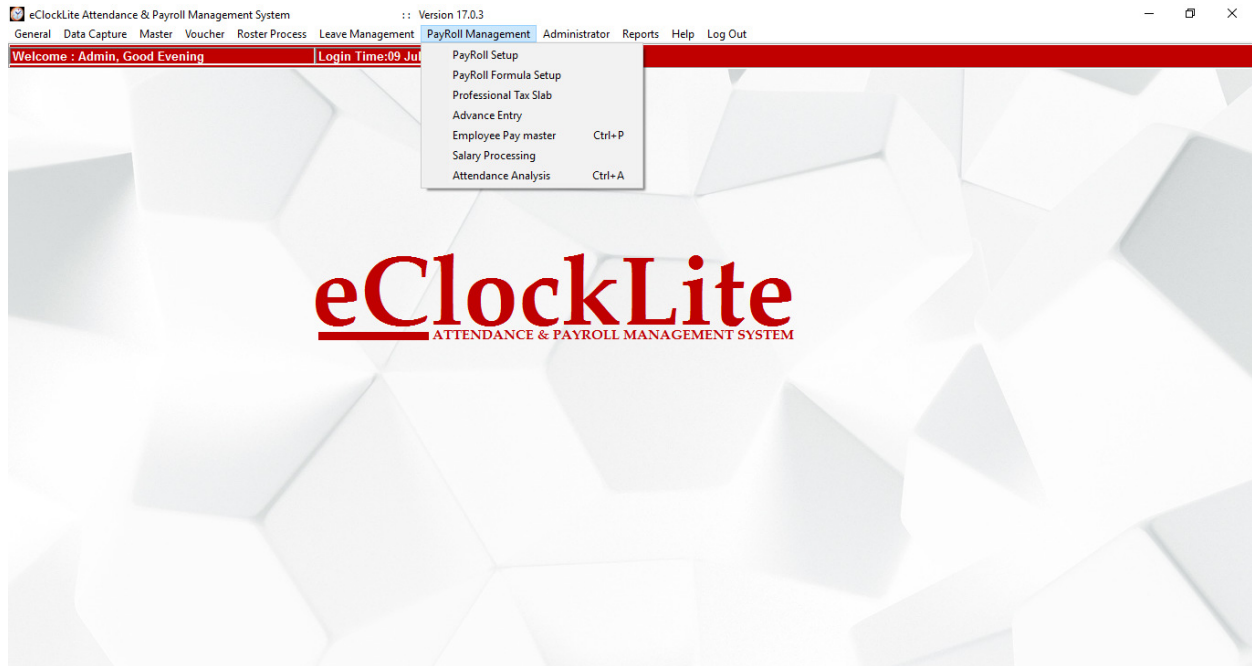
eClockLite Attendance & Payroll Management System :: Version 17.0.3

General Data Capture Master Voucher Roster Process Leave Management PayRoll Management Administrator Reports Help Log Out

Welcome : Admin, Good Evening Login Time:09 Ju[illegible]

PayRoll Setup
PayRoll Formula Setup
Professional Tax Slab
Advance Entry
Employee Pay master Ctrl+P
Salary Processing
Attendance Analysis Ctrl+A

eClockLite
ATTENDANCE & PAYROLL MANAGEMENT SYSTEM